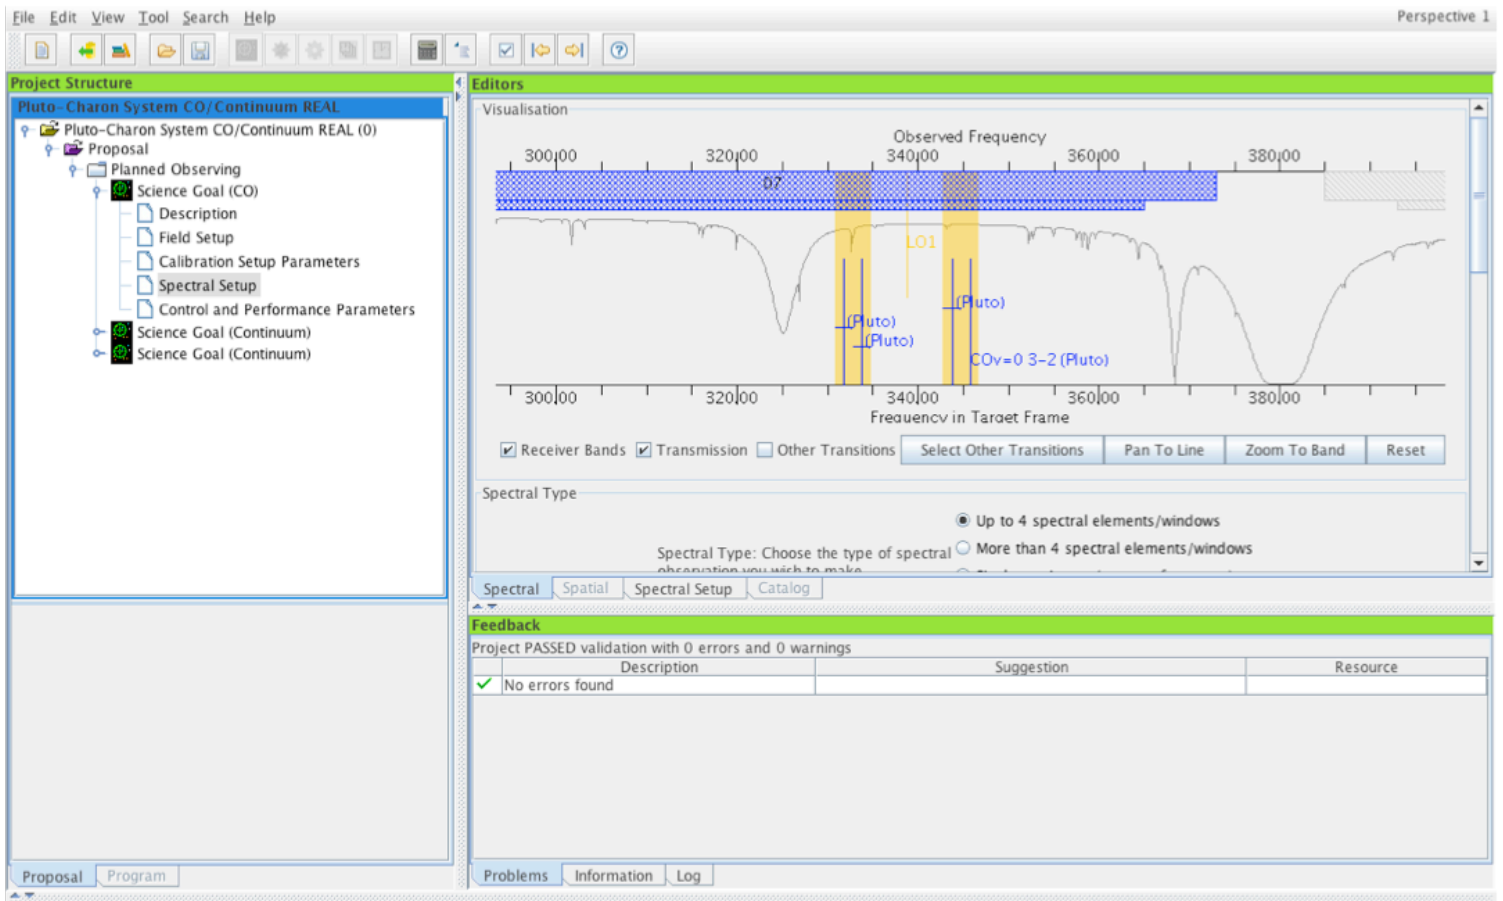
File Edit View Tool Search Help

Perspective 1

Project Structure

Pluto-Charon System CO/Continuum REAL

Pluto-Charon System CO/Continuum REAL (0)
Proposal
Planned Observing
Science Goal (CO)
Description
Field Setup
Calibration Setup Parameters
Spectral Setup
Control and Performance Parameters
Science Goal (Continuum)
Science Goal (Continuum)

Proposal Program

Editors

Visualisation

Observed Frequency

300.00 320.00 340.00 360.00 380.00

07

LO1

(Pluto)
(Pluto)
(Pluto)
COv=0 3-2 (Pluto)

300.00 320.00 340.00 360.00 380.00

Frequency in Target Frame

Receiver Bands Transmission Other Transitions Select Other Transitions Pan To Line Zoom To Band Reset

Spectral Type

Up to 4 spectral elements/windows

Spectral Type: Choose the type of spectral observation you wish to make More than 4 spectral elements/windows

Spectral Spatial Spectral Setup Catalog

Feedback

Project PASSED validation with 0 errors and 0 warnings

| | Description | Suggestion | Resource |
|---|---|---|---|
| ✓ | No errors found | | |

Problems Information Log